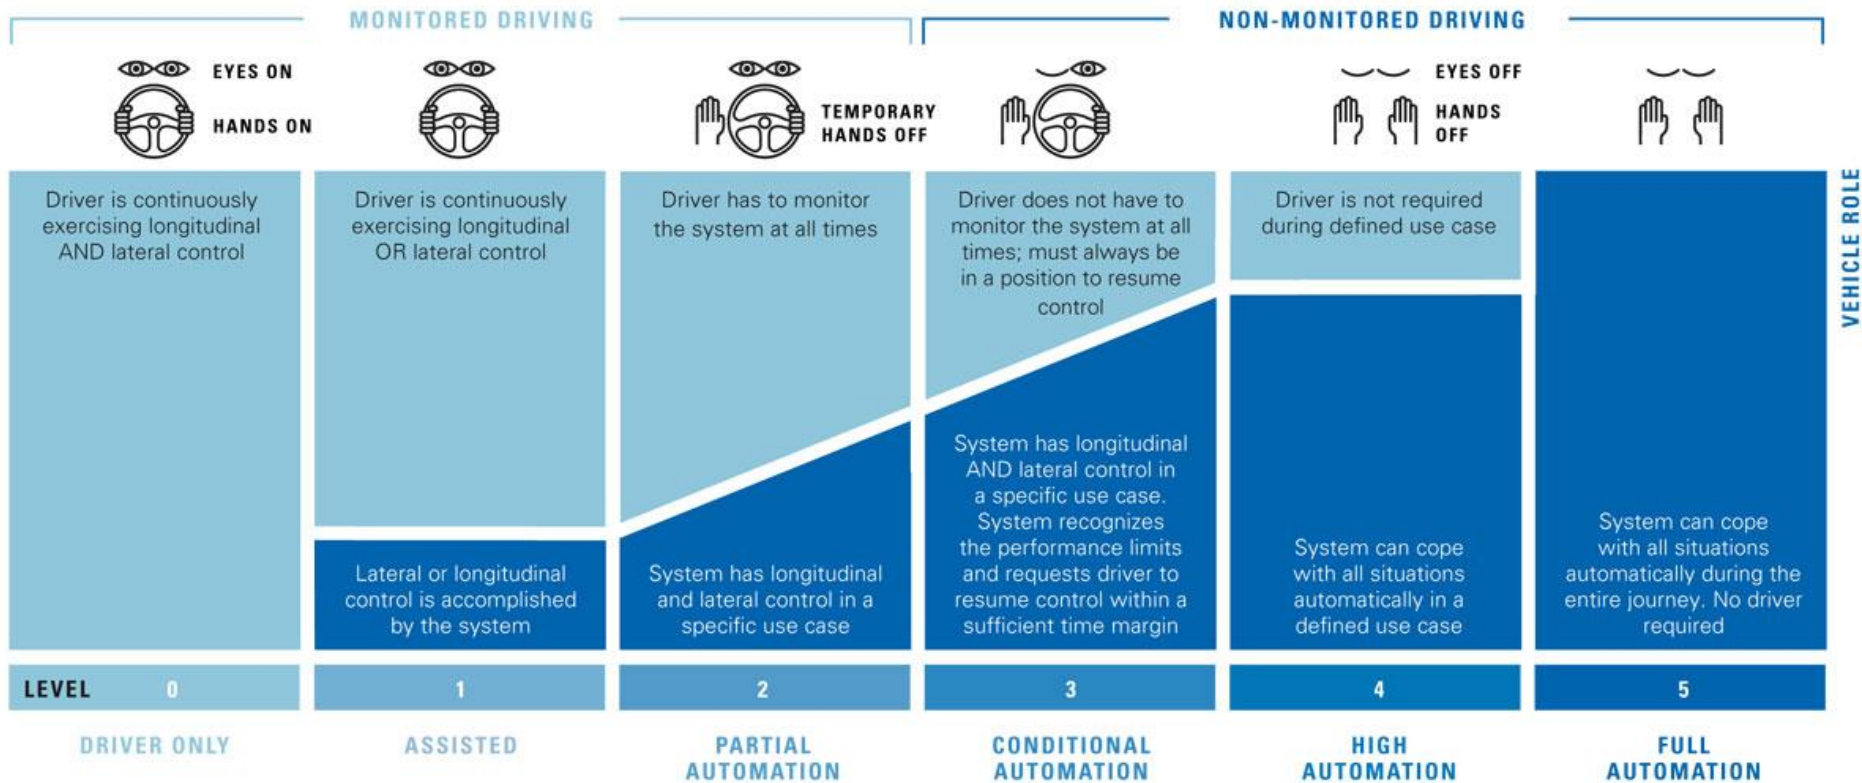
MONITORED DRIVING

NON-MONITORED DRIVING

EYES ON

HANDS ON

TEMPORARY HANDS OFF

EYES OFF

HANDS OFF

VEHICLE ROLE

Driver is continuously exercising longitudinal AND lateral control

Driver is continuously exercising longitudinal OR lateral control

Lateral or longitudinal control is accomplished by the system

Driver has to monitor the system at all times

System has longitudinal and lateral control in a specific use case

Driver does not have to monitor the system at all times; must always be in a position to resume control

System has longitudinal AND lateral control in a specific use case. System recognizes the performance limits and requests driver to resume control within a sufficient time margin

Driver is not required during defined use case

System can cope with all situations automatically in a defined use case

System can cope with all situations automatically during the entire journey. No driver required

| LEVEL 0 | 1 | 2 | 3 | 4 | 5 |
|---|---|---|---|---|---|
| DRIVER ONLY | ASSISTED | PARTIAL AUTOMATION | CONDITIONAL AUTOMATION | HIGH AUTOMATION | FULL AUTOMATION |